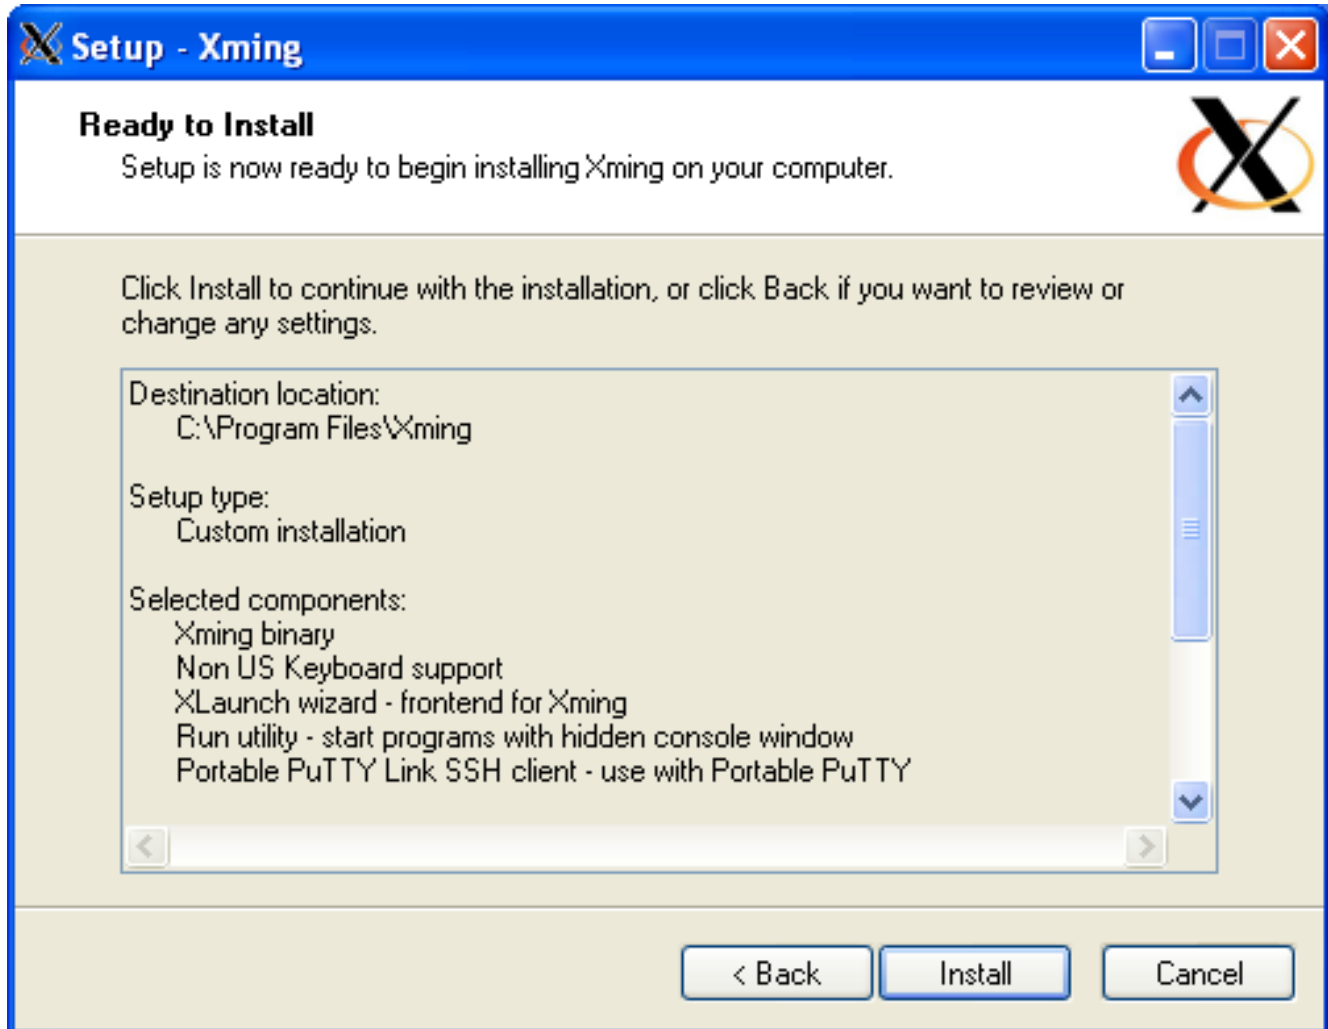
Setup - Xming

Ready to Install

Setup is now ready to begin installing Xming on your computer.

Click Install to continue with the installation, or click Back if you want to review or change any settings.

Destination location:
C:\Program Files\Xming

Setup type:
Custom installation

Selected components:
Xming binary
Non US Keyboard support
XLaunch wizard - frontend for Xming
Run utility - start programs with hidden console window
Portable PuTTY Link SSH client - use with Portable PuTTY

< Back
Install
Cancel